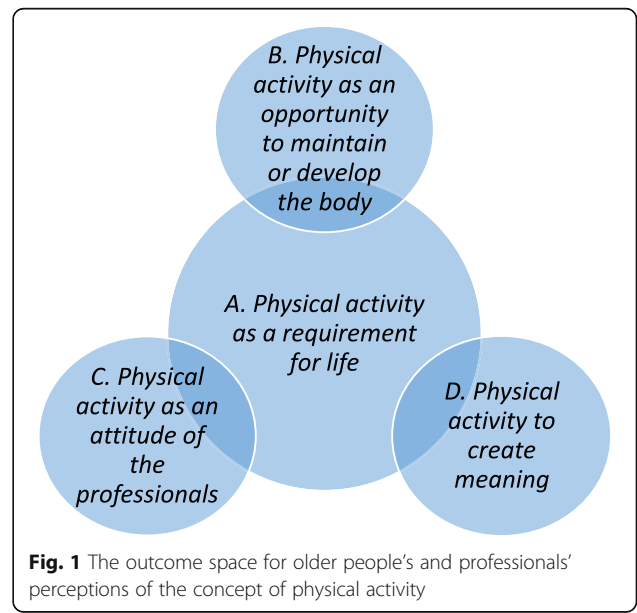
B. Physical activity as an opportunity to maintain or develop the body

A. Physical activity as a requirement for life

C. Physical activity as an attitude of the professionals

D. Physical activity to create meaning

**Fig. 1** The outcome space for older people's and professionals' perceptions of the concept of physical activity